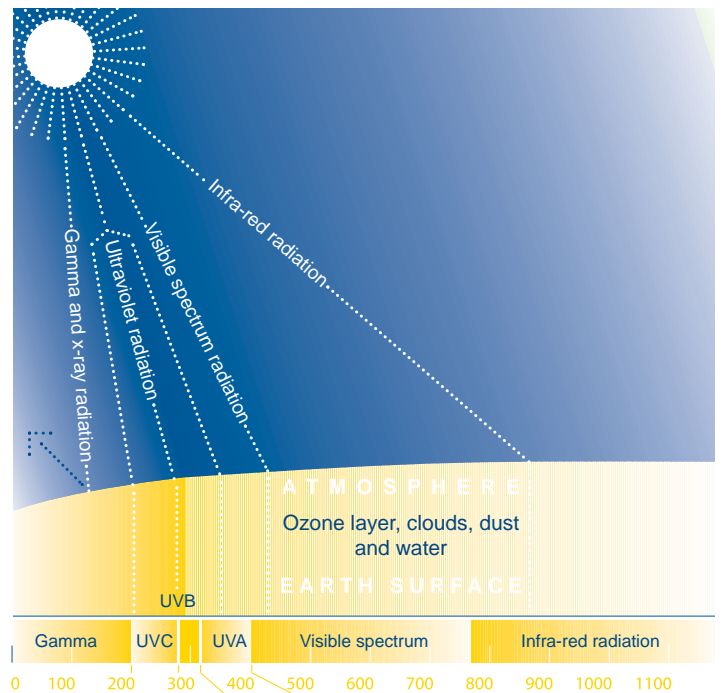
Infra-red radiation

Visible spectrum radiation

Ultraviolet radiation

Gamma and x-ray radiation

ATMOSPHERE

Ozone layer, clouds, dust and water

EARTH SURFACE

UVB

Gamma UVC UVA Visible spectrum Infra-red radiation

0 100 200 300 400 500 600 700 800 900 1000 1100